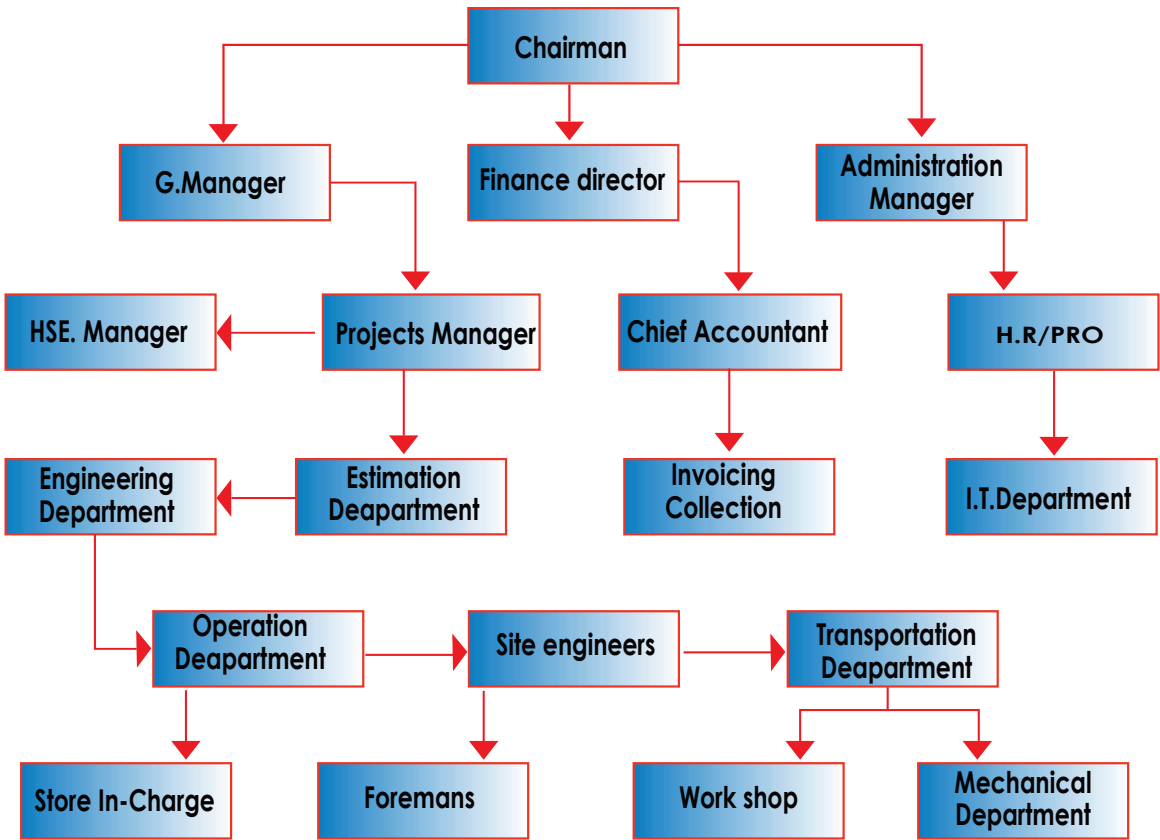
Chairman

G.Manager

Finance director

Administration Manager

HSE. Manager

Projects Manager

Chief Accountant

H.R/PRO

Engineering Department

Estimation Deapartment

Invoicing Collection

I.T.Department

Operation Deapartment

Site engineers

Transportation Deapartment

Store In-Charge

Foremans

Work shop

Mechanical Department